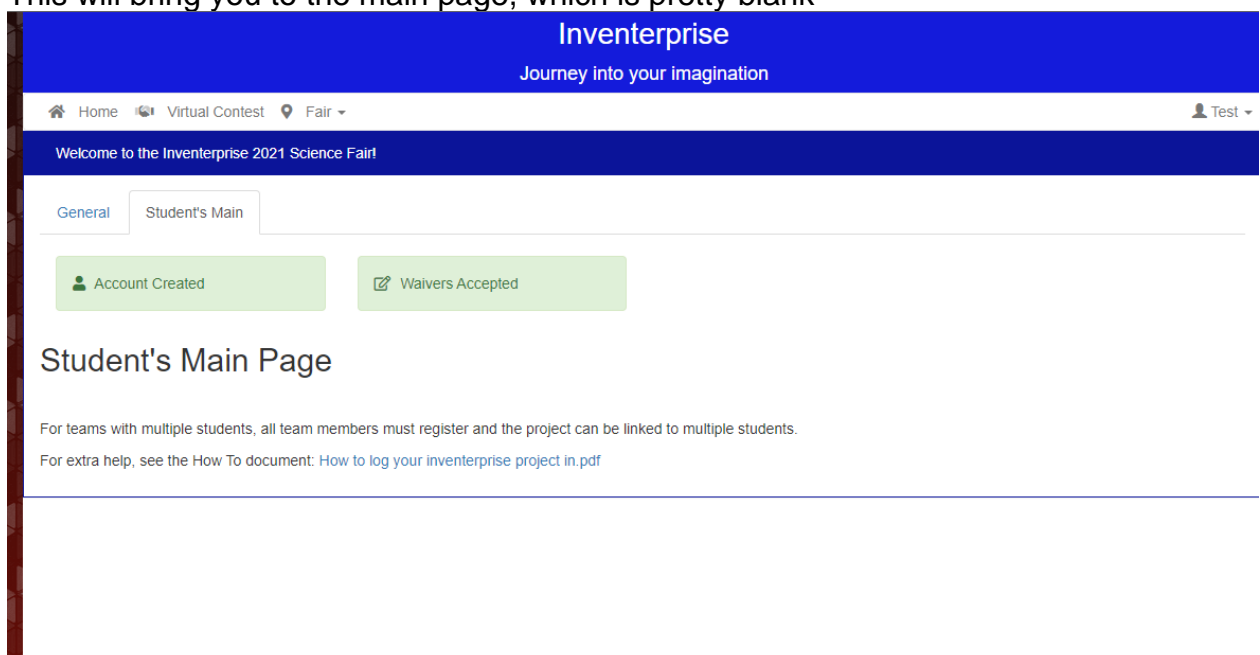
This will bring you to the main page, which is pretty blank

Inventerprise

Journey into your imagination

Home Virtual Contest Fair

Test

Welcome to the Inventerprise 2021 Science Fair!

General Student's Main

Account Created

Waivers Accepted

Student's Main Page

For teams with multiple students, all team members must register and the project can be linked to multiple students.

For extra help, see the How To document: How to log your inventerprise project in.pdf